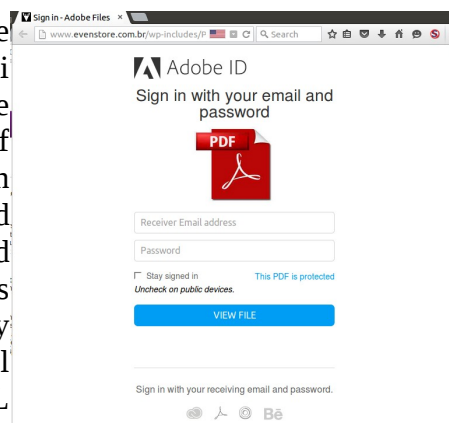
Sign in - Adobe Files ×

www.evenstore.com.br/wp-includes/P

Search

Adobe ID

Sign in with your email and password

PDF

Receiver Email address

Password

Stay signed in

This PDF is protected

Uncheck on public devices.

VIEW FILE

Sign in with your receiving email and password.

Bē